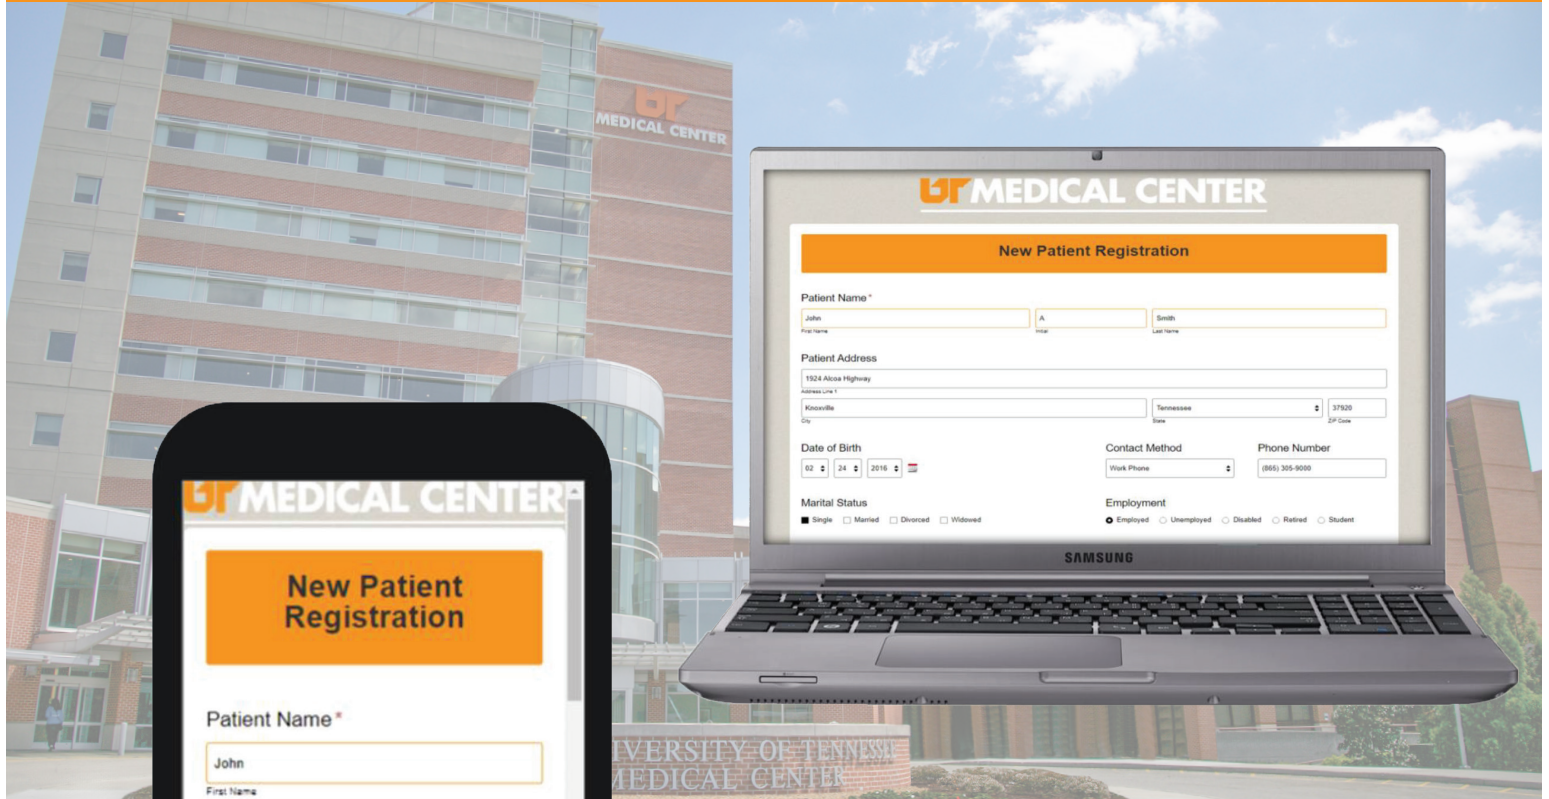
UT MEDICAL CENTER

UT MEDICAL CENTER

New Patient Registration

Patient Name*

John
First Name

A
Initial

Smith
Last Name

Patient Address

1924 Alcoa Highway
Address Line 1

Knoxville
City

Tennessee
State

37920
ZIP Code

Date of Birth

02 24 2016

Contact Method

Work Phone

Phone Number

(865) 305-9000

Marital Status

Single Married Divorced Widowed

Employment

Employed Unemployed Disabled Retired Student

SAMSUNG

UT MEDICAL CENTER

New Patient Registration

Patient Name*

John
First Name

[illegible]IVERSITY OF TENNESSEE
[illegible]MEDICAL CENTER